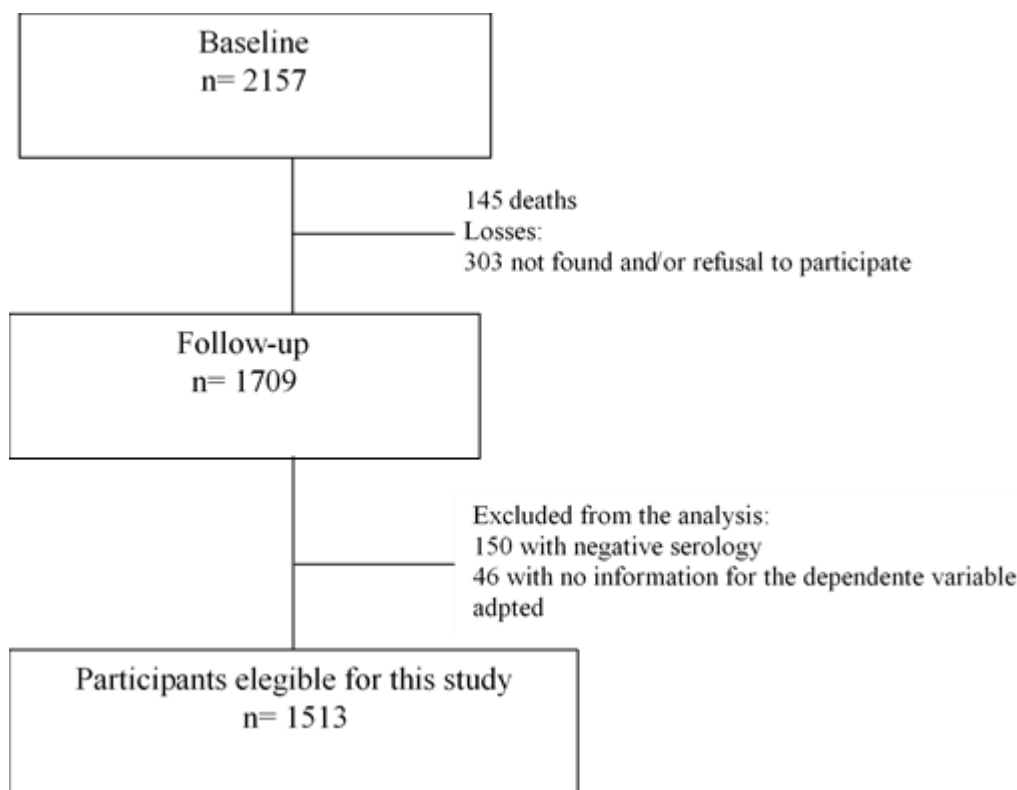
Baseline
n= 2157

145 deaths
Losses:
303 not found and/or refusal to participate

Follow-up
n= 1709

Excluded from the analysis:
150 with negative serology
46 with no information for the dependente variable adpted

Participants elegible for this study
n= 1513